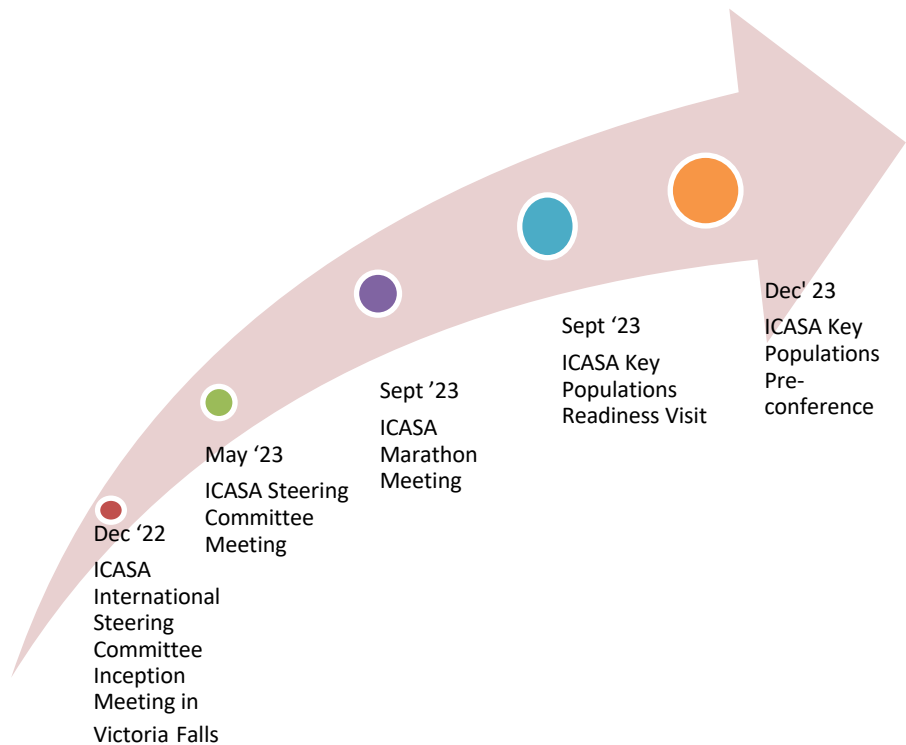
Dec ‘22
ICASA International Steering Committee Inception Meeting in Victoria Falls

May ‘23
ICASA Steering Committee Meeting

Sept ’23
ICASA Marathon Meeting

Sept ‘23
ICASA Key Populations Readiness Visit

Dec' 23
ICASA Key Populations Pre-conference